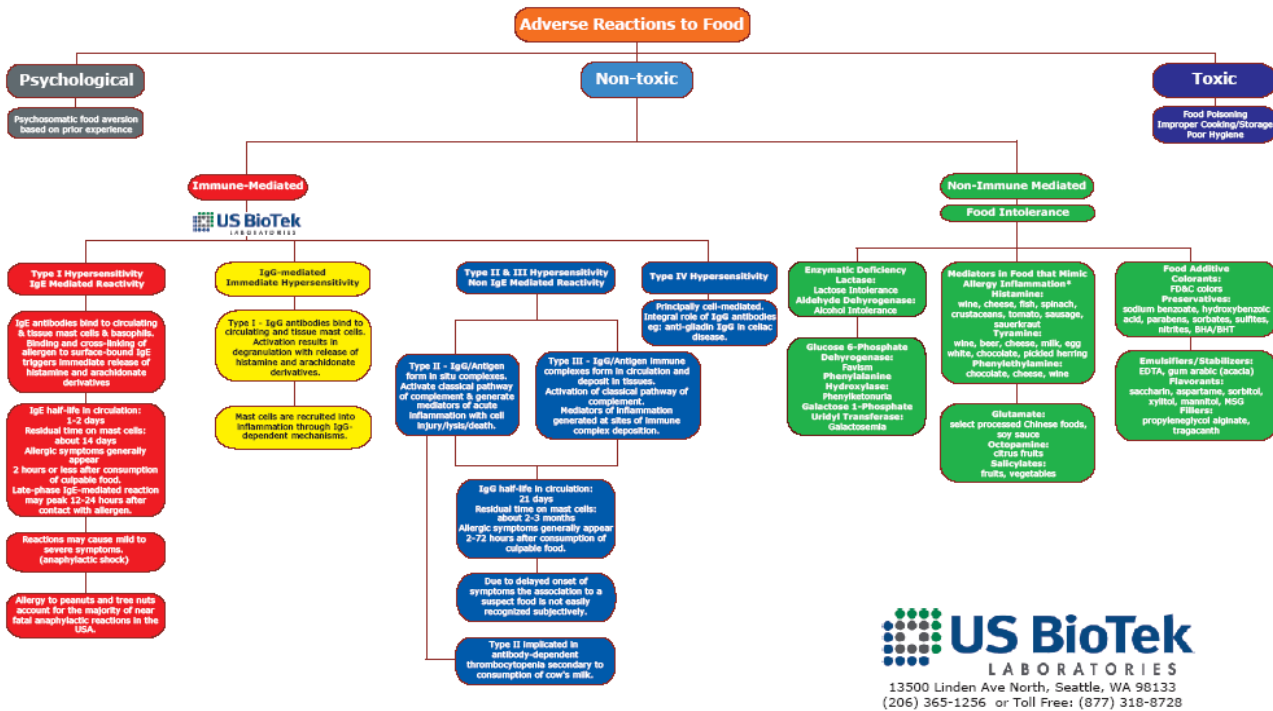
Adverse Reactions to Food

Psychological

Psychosomatic food aversion based on prior experience

Non-toxic

Toxic

Food Poisoning
Improper Cooking/Storage
Poor Hygiene

Immune-Mediated

US BioTek LABORATORIES

Type I Hypersensitivity
IgE Mediated Reactivity

IgE antibodies bind to circulating & tissue mast cells & basophils. Binding and cross-linking of allergen to surface-bound IgE triggers immediate release of histamine and arachidonate derivatives

IgE half-life in circulation: 1-2 days
Residual time on mast cells: about 14 days
Allergic symptoms generally appear 2 hours or less after consumption of culpable food.
Late-phase IgE-mediated reaction may peak 12-24 hours after contact with allergen.

Reactions may cause mild to severe symptoms. (anaphylactic shock)

Allergy to peanuts and tree nuts account for the majority of near fatal anaphylactic reactions in the USA.

IgG-mediated
Immediate Hypersensitivity

Type I - IgG antibodies bind to circulating and tissue mast cells. Activation results in degranulation with release of histamine and arachidonate derivatives.

Mast cells are recruited into inflammation through IgG-dependent mechanisms.

Type II & III Hypersensitivity
Non IgE Mediated Reactivity

Type II - IgG/Antigen form in situ complexes. Activate classical pathway of complement & generate mediators of acute inflammation with cell injury/lysis/death.

Type III - IgG/Antigen immune complexes form in circulation and deposit in tissues. Activation of classical pathway of complement. Mediators of inflammation generated at sites of immune complex deposition.

IgG half-life in circulation: 21 days
Residual time on mast cells: about 2-3 months
Allergic symptoms generally appear 2-72 hours after consumption of culpable food.

Due to delayed onset of symptoms the association to a suspect food is not easily recognized subjectively.

Type II implicated in antibody-dependent thrombocytopenia secondary to consumption of cow's milk.

Type IV Hypersensitivity

Principally cell-mediated. Integral role of IgG antibodies eg: anti-gliadin IgG in celiac disease.

Non-Immune Mediated

Food Intolerance

Enzymatic Deficiency
Lactase:
Lactose Intolerance
Aldehyde Dehyrogenase:
Alcohol Intolerance

Glucose 6-Phosphate Dehyrogenase:
Favism
Phenylalanine Hydroxylase:
Phenylketonuria
Galactose 1-Phosphate Uridyl Transferase:
Galactosemia

Mediators in Food that Mimic Allergy Inflammation*
Histamine:
wine, cheese, fish, spinach, crustaceans, tomato, sausage, sauerkraut
Tyramine:
wine, beer, cheese, milk, egg white, chocolate, pickled herring
Phenylethylamine:
chocolate, cheese, wine

Glutamate:
select processed Chinese foods, soy sauce
Octopamine:
citrus fruits
Salicylates:
fruits, vegetables

Food Additive
Colorants:
FD&C colors
Preservatives:
sodium benzoate, hydroxybenzoic acid, parabens, sorbates, sulfites, nitrites, BHA/BHT

Emulsifiers/Stabilizers:
EDTA, gum arabic (acacia)
Flavorants:
saccharin, aspartame, sorbitol, xylitol, mannitol, MSG
Fillers:
propyleneglycol alginate, tragacanth

US BioTek LABORATORIES
13500 Linden Ave North, Seattle, WA 98133
(206) 365-1256 or Toll Free: (877) 318-8728